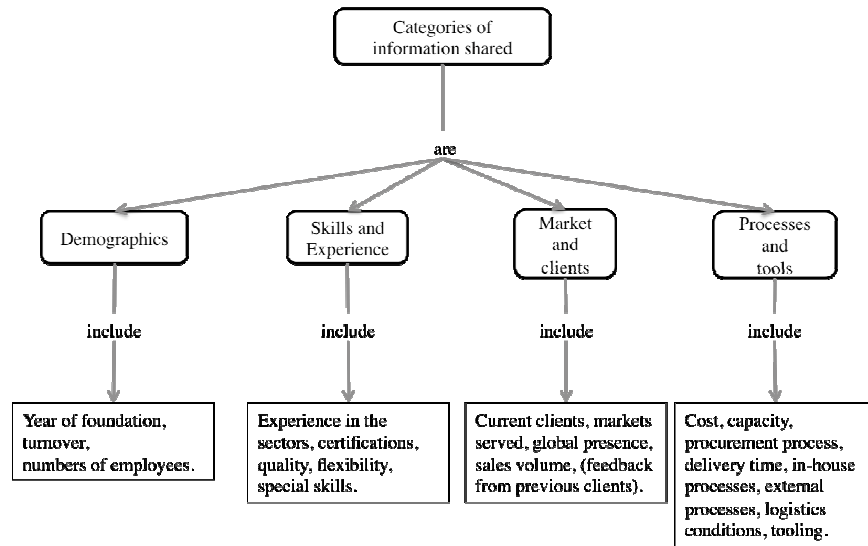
Categories of information shared

are

Demographics

Skills and Experience

Market and clients

Processes and tools

include

include

include

include

Year of foundation, turnover, numbers of employees.

Experience in the sectors, certifications, quality, flexibility, special skills.

Current clients, markets served, global presence, sales volume, (feedback from previous clients).

Cost, capacity, procurement process, delivery time, in-house processes, external processes, logistics conditions, tooling.